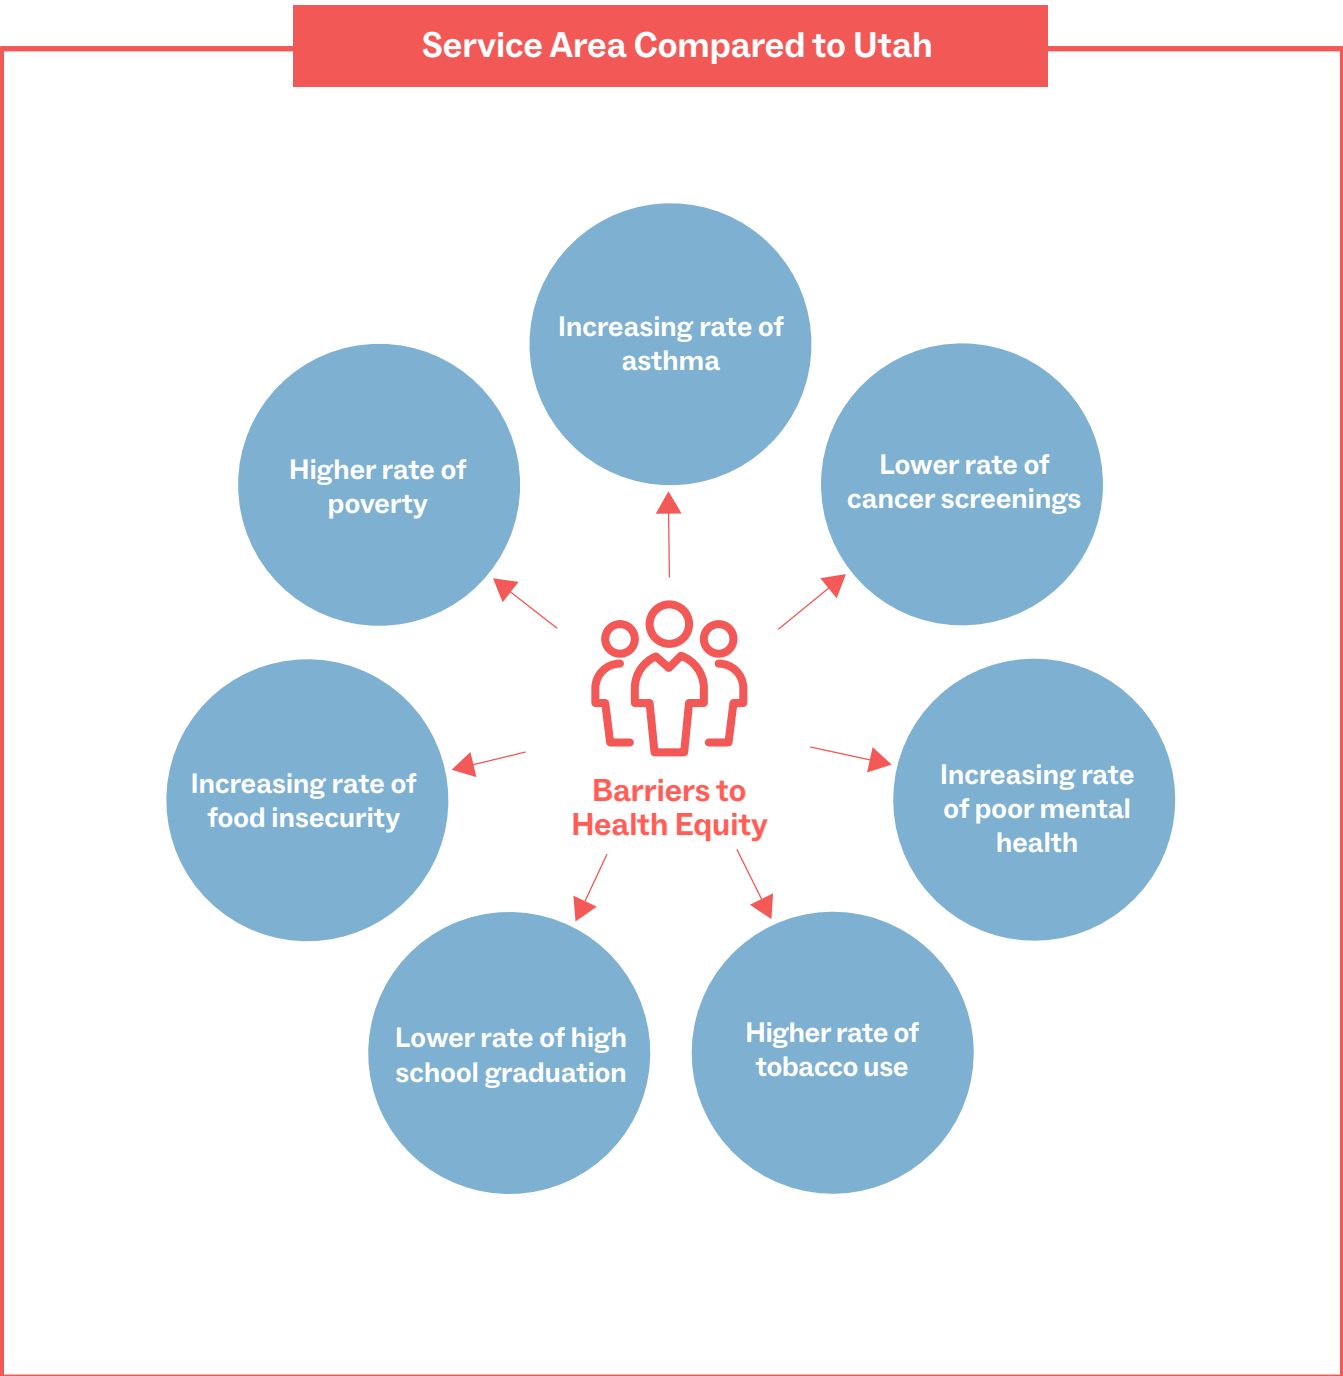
Service Area Compared to Utah

Increasing rate of asthma

Higher rate of poverty

Lower rate of cancer screenings

Barriers to Health Equity

Increasing rate of food insecurity

Increasing rate of poor mental health

Lower rate of high school graduation

Higher rate of tobacco use